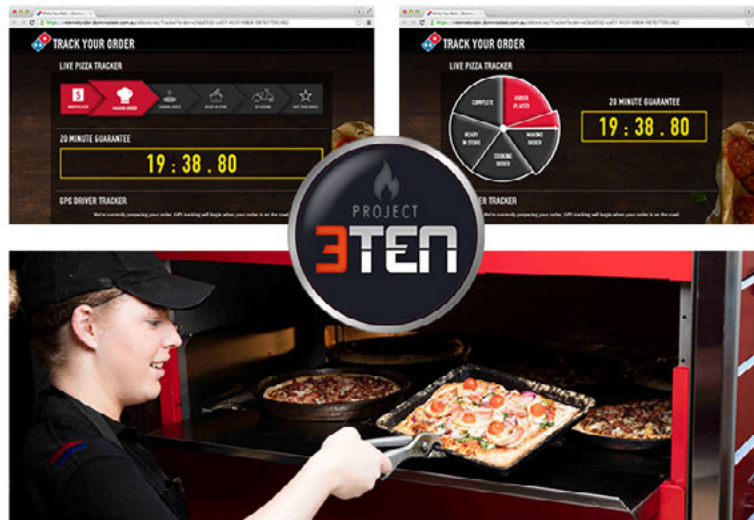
TRACK YOUR ORDER

LIVE PIZZA TRACKER

ORDER PLACED

MAKING ORDER

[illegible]

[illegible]

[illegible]

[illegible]

20 MINUTE GUARANTEE

19 : 38 . 80

GPS DRIVER TRACKER

We're currently preparing your order. GPS tracking will begin when your order is on the road.

TRACK YOUR ORDER

LIVE PIZZA TRACKER

COMPLETE

ORDER PLACED

READY IN STORE

MAKING ORDER

COOKING ORDER

20 MINUTE GUARANTEE

19 : 38 . 80

DRIVER TRACKER

We're currently preparing your order. GPS tracking will begin when your order is on the road.

PROJECT

3TEN